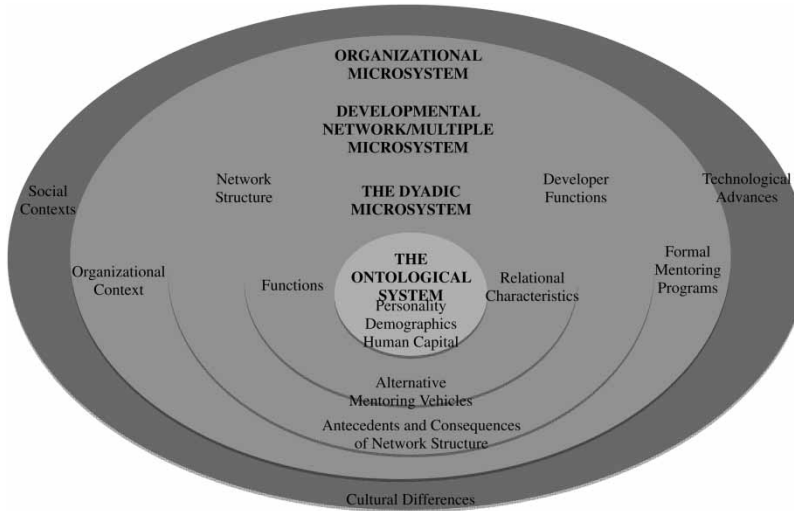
ORGANIZATIONAL MICROSYSTEM

DEVELOPMENTAL NETWORK/MULTIPLE MICROSYSTEM

Social Contexts

Network Structure

THE DYADIC MICROSYSTEM

Developer Functions

Technological Advances

Organizational Context

Functions

THE ONTOLOGICAL SYSTEM

Personality
Demographics
Human Capital

Relational Characteristics

Formal Mentoring Programs

Alternative Mentoring Vehicles

Antecedents and Consequences of Network Structure

Cultural Differences